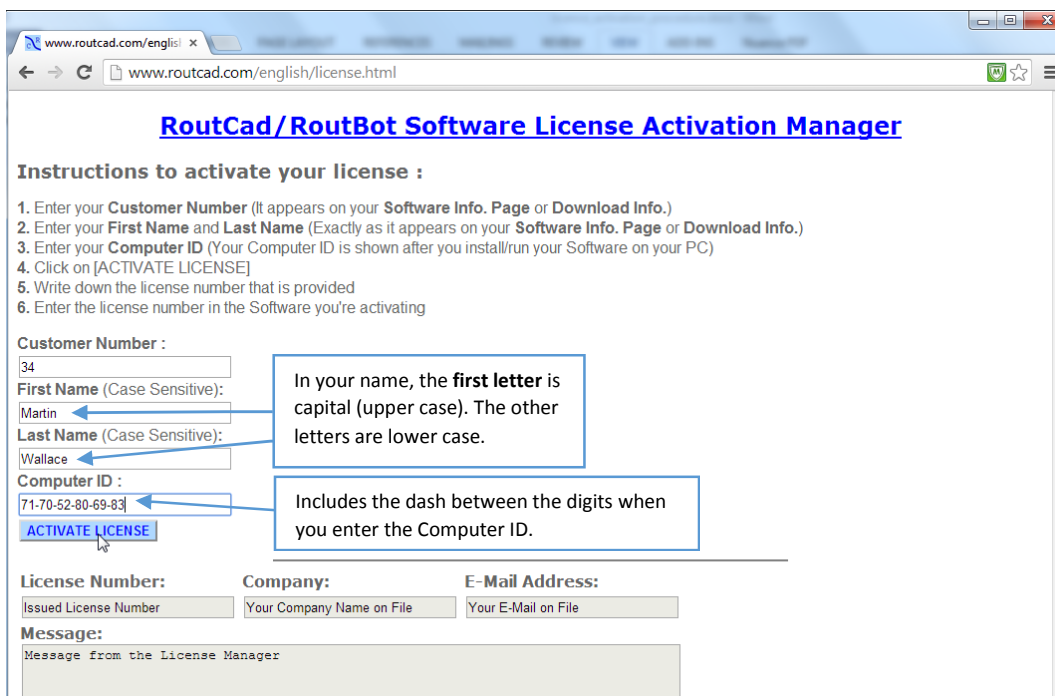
www.routcad.com/englis ×

www.routcad.com/english/license.html

RoutCad/RoutBot Software License Activation Manager

Instructions to activate your license :

1. Enter your Customer Number (It appears on your Software Info. Page or Download Info.)
2. Enter your First Name and Last Name (Exactly as it appears on your Software Info. Page or Download Info.)
3. Enter your Computer ID (Your Computer ID is shown after you install/run your Software on your PC)
4. Click on [ACTIVATE LICENSE]
5. Write down the license number that is provided
6. Enter the license number in the Software you're activating

Customer Number :
34
First Name (Case Sensitive):
Martin
Last Name (Case Sensitive):
Wallace
Computer ID :
71-70-52-80-69-83
ACTIVATE LICENSE

In your name, the first letter is capital (upper case). The other letters are lower case.

Includes the dash between the digits when you enter the Computer ID.

License Number:
Issued License Number
Company:
Your Company Name on File
E-Mail Address:
Your E-Mail on File
Message:
Message from the License Manager